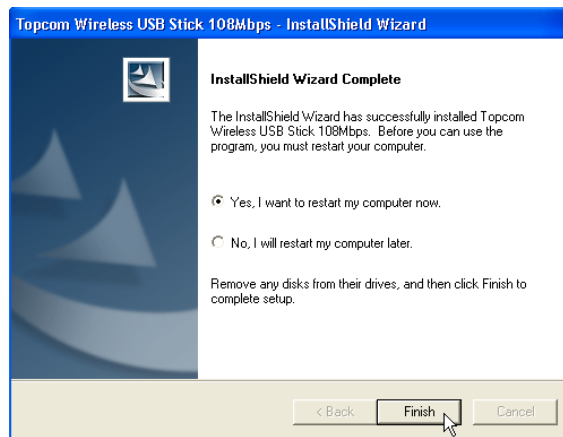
Topcom Wireless USB Stick 108Mbps - InstallShield Wizard

InstallShield Wizard Complete

The InstallShield Wizard has successfully installed Topcom Wireless USB Stick 108Mbps. Before you can use the program, you must restart your computer.

Yes, I want to restart my computer now.

No, I will restart my computer later.

Remove any disks from their drives, and then click Finish to complete setup.

< Back

Finish

Cancel